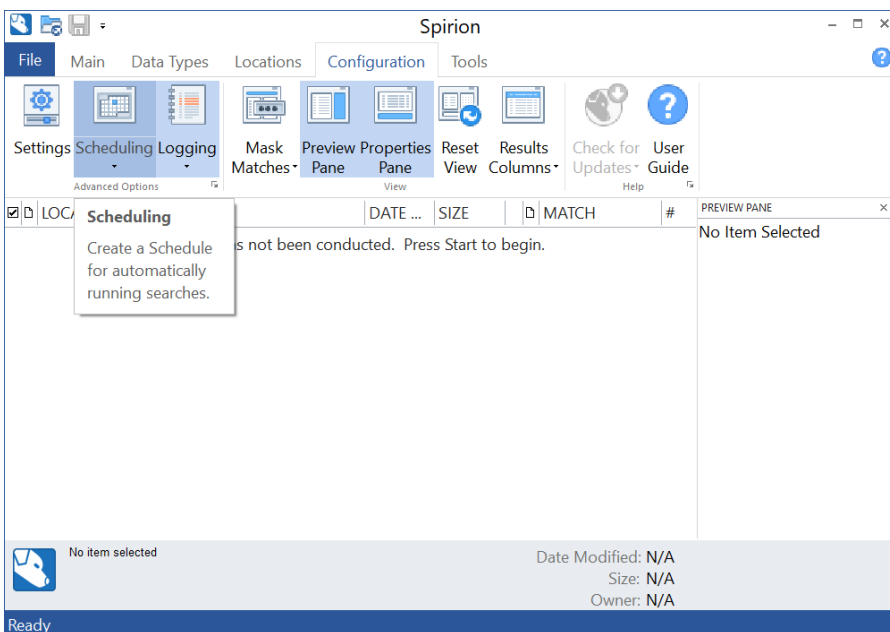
Spirion

File Main Data Types Locations Configuration Tools

Settings Scheduling Logging
Advanced Options

Mask Matches Preview Pane Properties Pane Reset View Results Columns
View

Check for Updates User Guide
Help

LOCA DATE ... SIZE MATCH #

Scheduling

Create a Schedule for automatically running searches.

s not been conducted. Press Start to begin.

PREVIEW PANE
No Item Selected

No item selected

Date Modified: N/A
Size: N/A
Owner: N/A

Ready